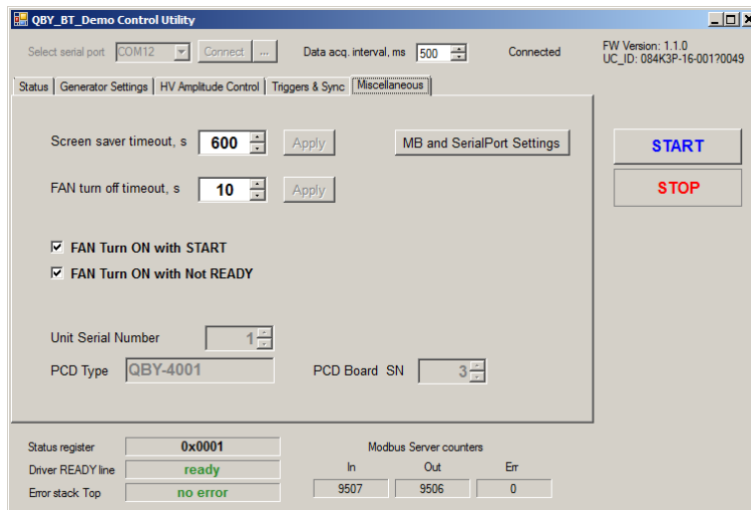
QBY_BT_Demo Control Utility

Select serial port COM12 Connect ... Data acq. interval, ms 500 Connected FW Version: 1.1.0 UC_ID: 084K3P-16-001?0049

Status | Generator Settings | HV Amplitude Control | Triggers & Sync | Miscellaneous

Screen saver timeout, s 600 Apply

MB and SerialPort Settings

FAN turn off timeout, s 10 Apply

START

STOP

☑ FAN Turn ON with START

☑ FAN Turn ON with Not READY

Unit Serial Number 1

PCD Type QBY-4001 PCD Board SN 3

Status register 0x0001

Driver READY line ready

Error stack Top no error

Modbus Server counters

| In | Out | Err |
|---|---|---|
| 9507 | 9506 | 0 |